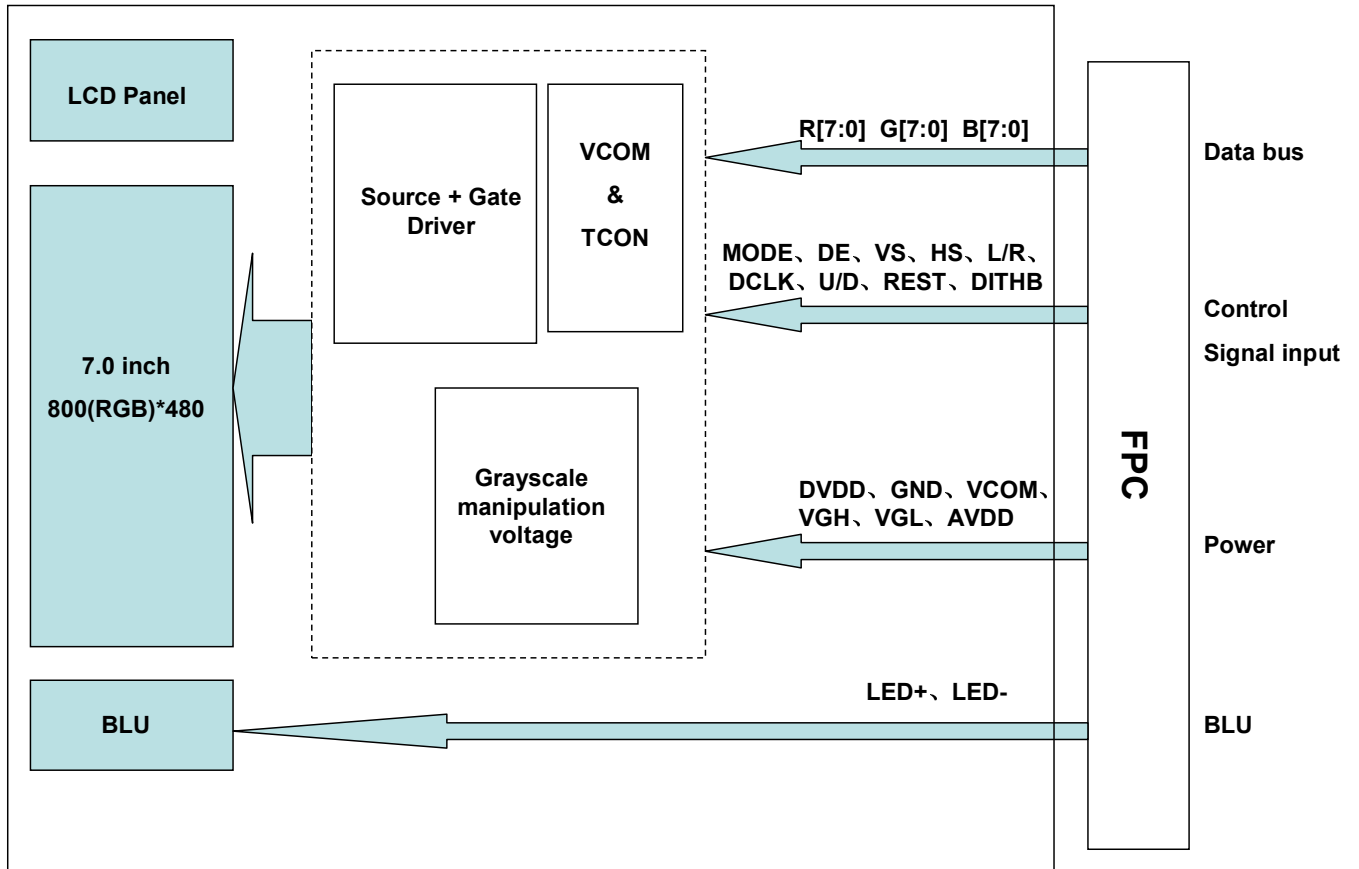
LCD Panel

Source + Gate Driver

VCOM
&
TCON

R[7:0] G[7:0] B[7:0]

Data bus

MODE、DE、VS、HS、L/R、DCLK、U/D、REST、DITHB

Control

Signal input

7.0 inch
800(RGB)*480

Grayscale manipulation voltage

DVDD、GND、VCOM、VGH、VGL、AVDD

FPC

Power

LED+、LED-

BLU

BLU